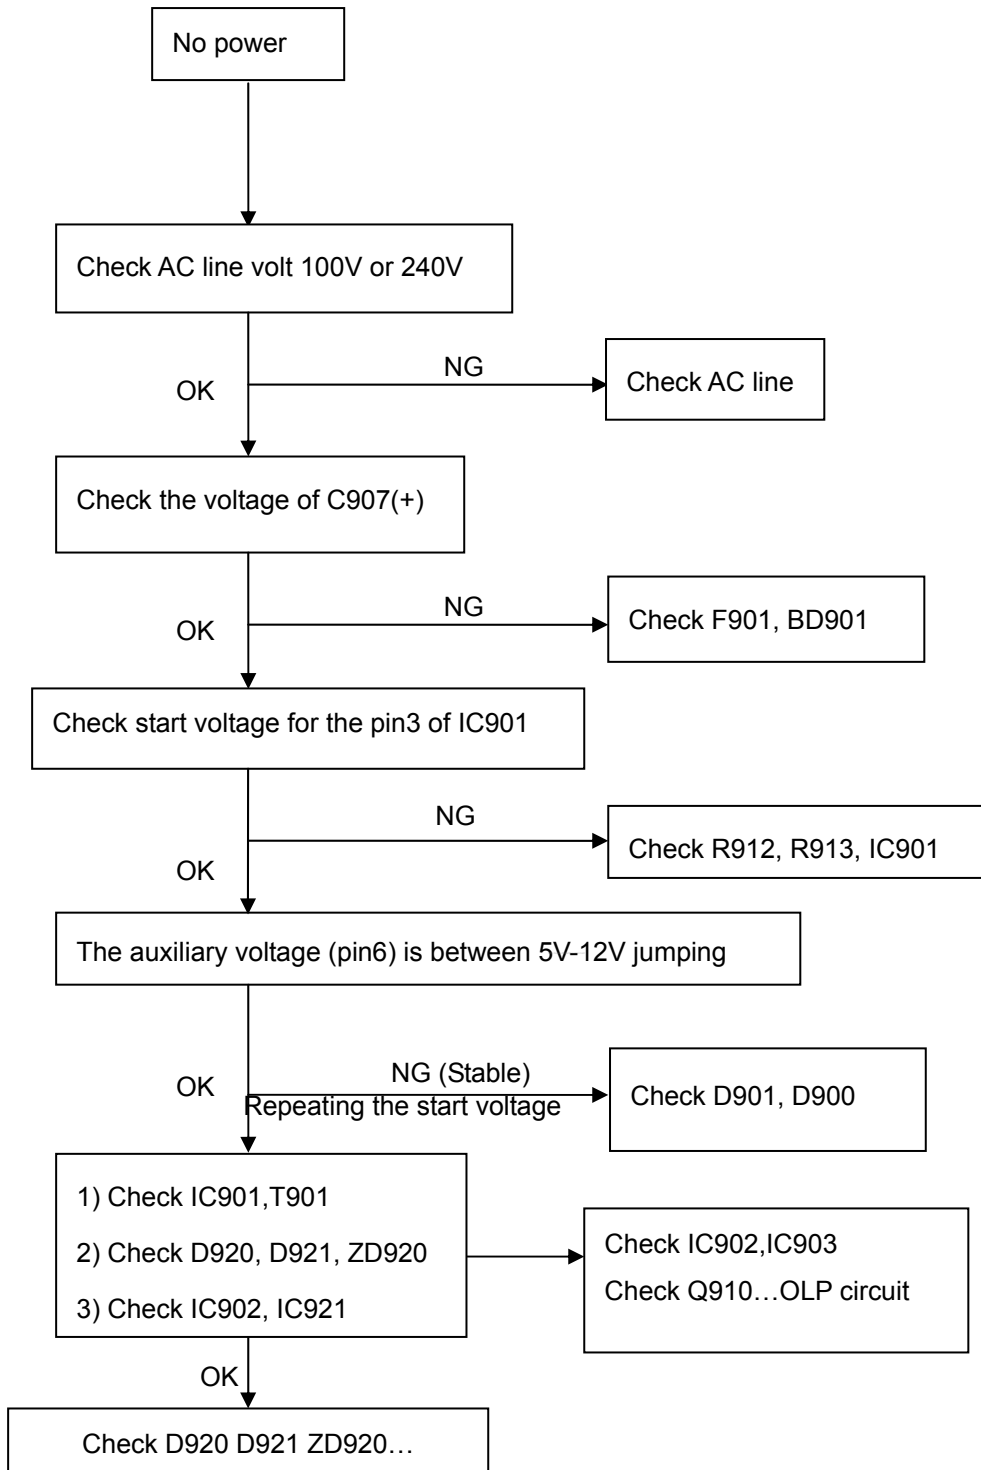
No power

Check AC line volt 100V or 240V

OK

NG

Check AC line

Check the voltage of C907(+)

OK

NG

Check F901, BD901

Check start voltage for the pin3 of IC901

NG

Check R912, R913, IC901

OK

The auxiliary voltage (pin6) is between 5V-12V jumping

OK

NG (Stable)

Repeating the start voltage

Check D901, D900

1) Check IC901,T901

2) Check D920, D921, ZD920

3) Check IC902, IC921

Check IC902,IC903

Check Q910…OLP circuit

OK

Check D920 D921 ZD920…